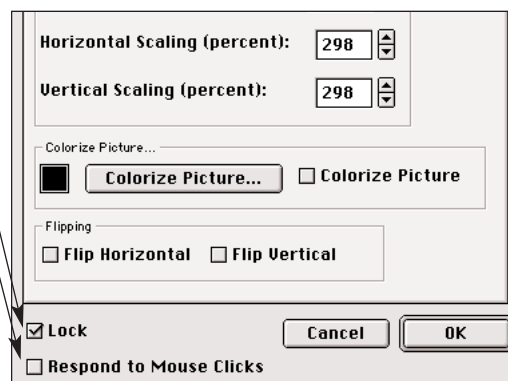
Horizontal Scaling (percent): 298

Vertical Scaling (percent): 298

Colorize Picture...

Colorize Picture...

Colorize Picture

Flipping

Flip Horizontal

Flip Vertical

Lock

Cancel

OK

Respond to Mouse Clicks